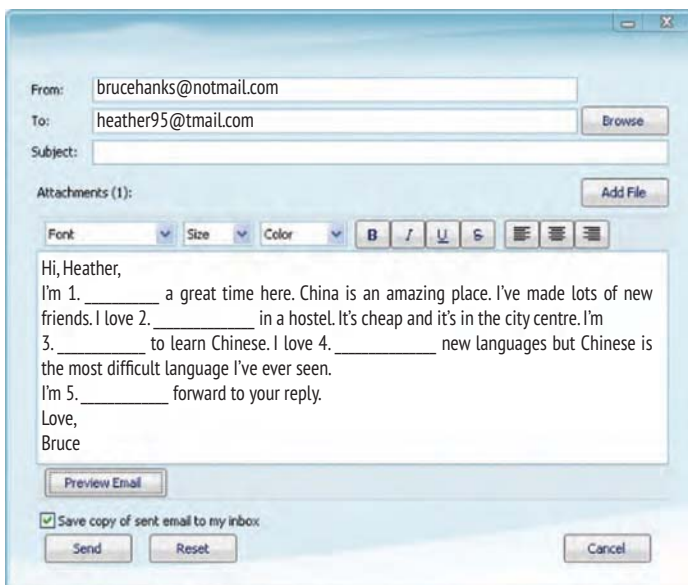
From: brucehanks@notmail.com
To: heather95@tmail.com
Browse
Subject:
Attachments (1):
Add File
Font Size Color B I U S

Hi, Heather,
I'm 1. _________ a great time here. China is an amazing place. I've made lots of new friends. I love 2. ____________ in a hostel. It's cheap and it's in the city centre. I'm 3. __________ to learn Chinese. I love 4. ____________ new languages but Chinese is the most difficult language I've ever seen.
I'm 5. __________ forward to your reply.
Love,
Bruce

Preview Email
Save copy of sent email to my inbox
Send Reset Cancel